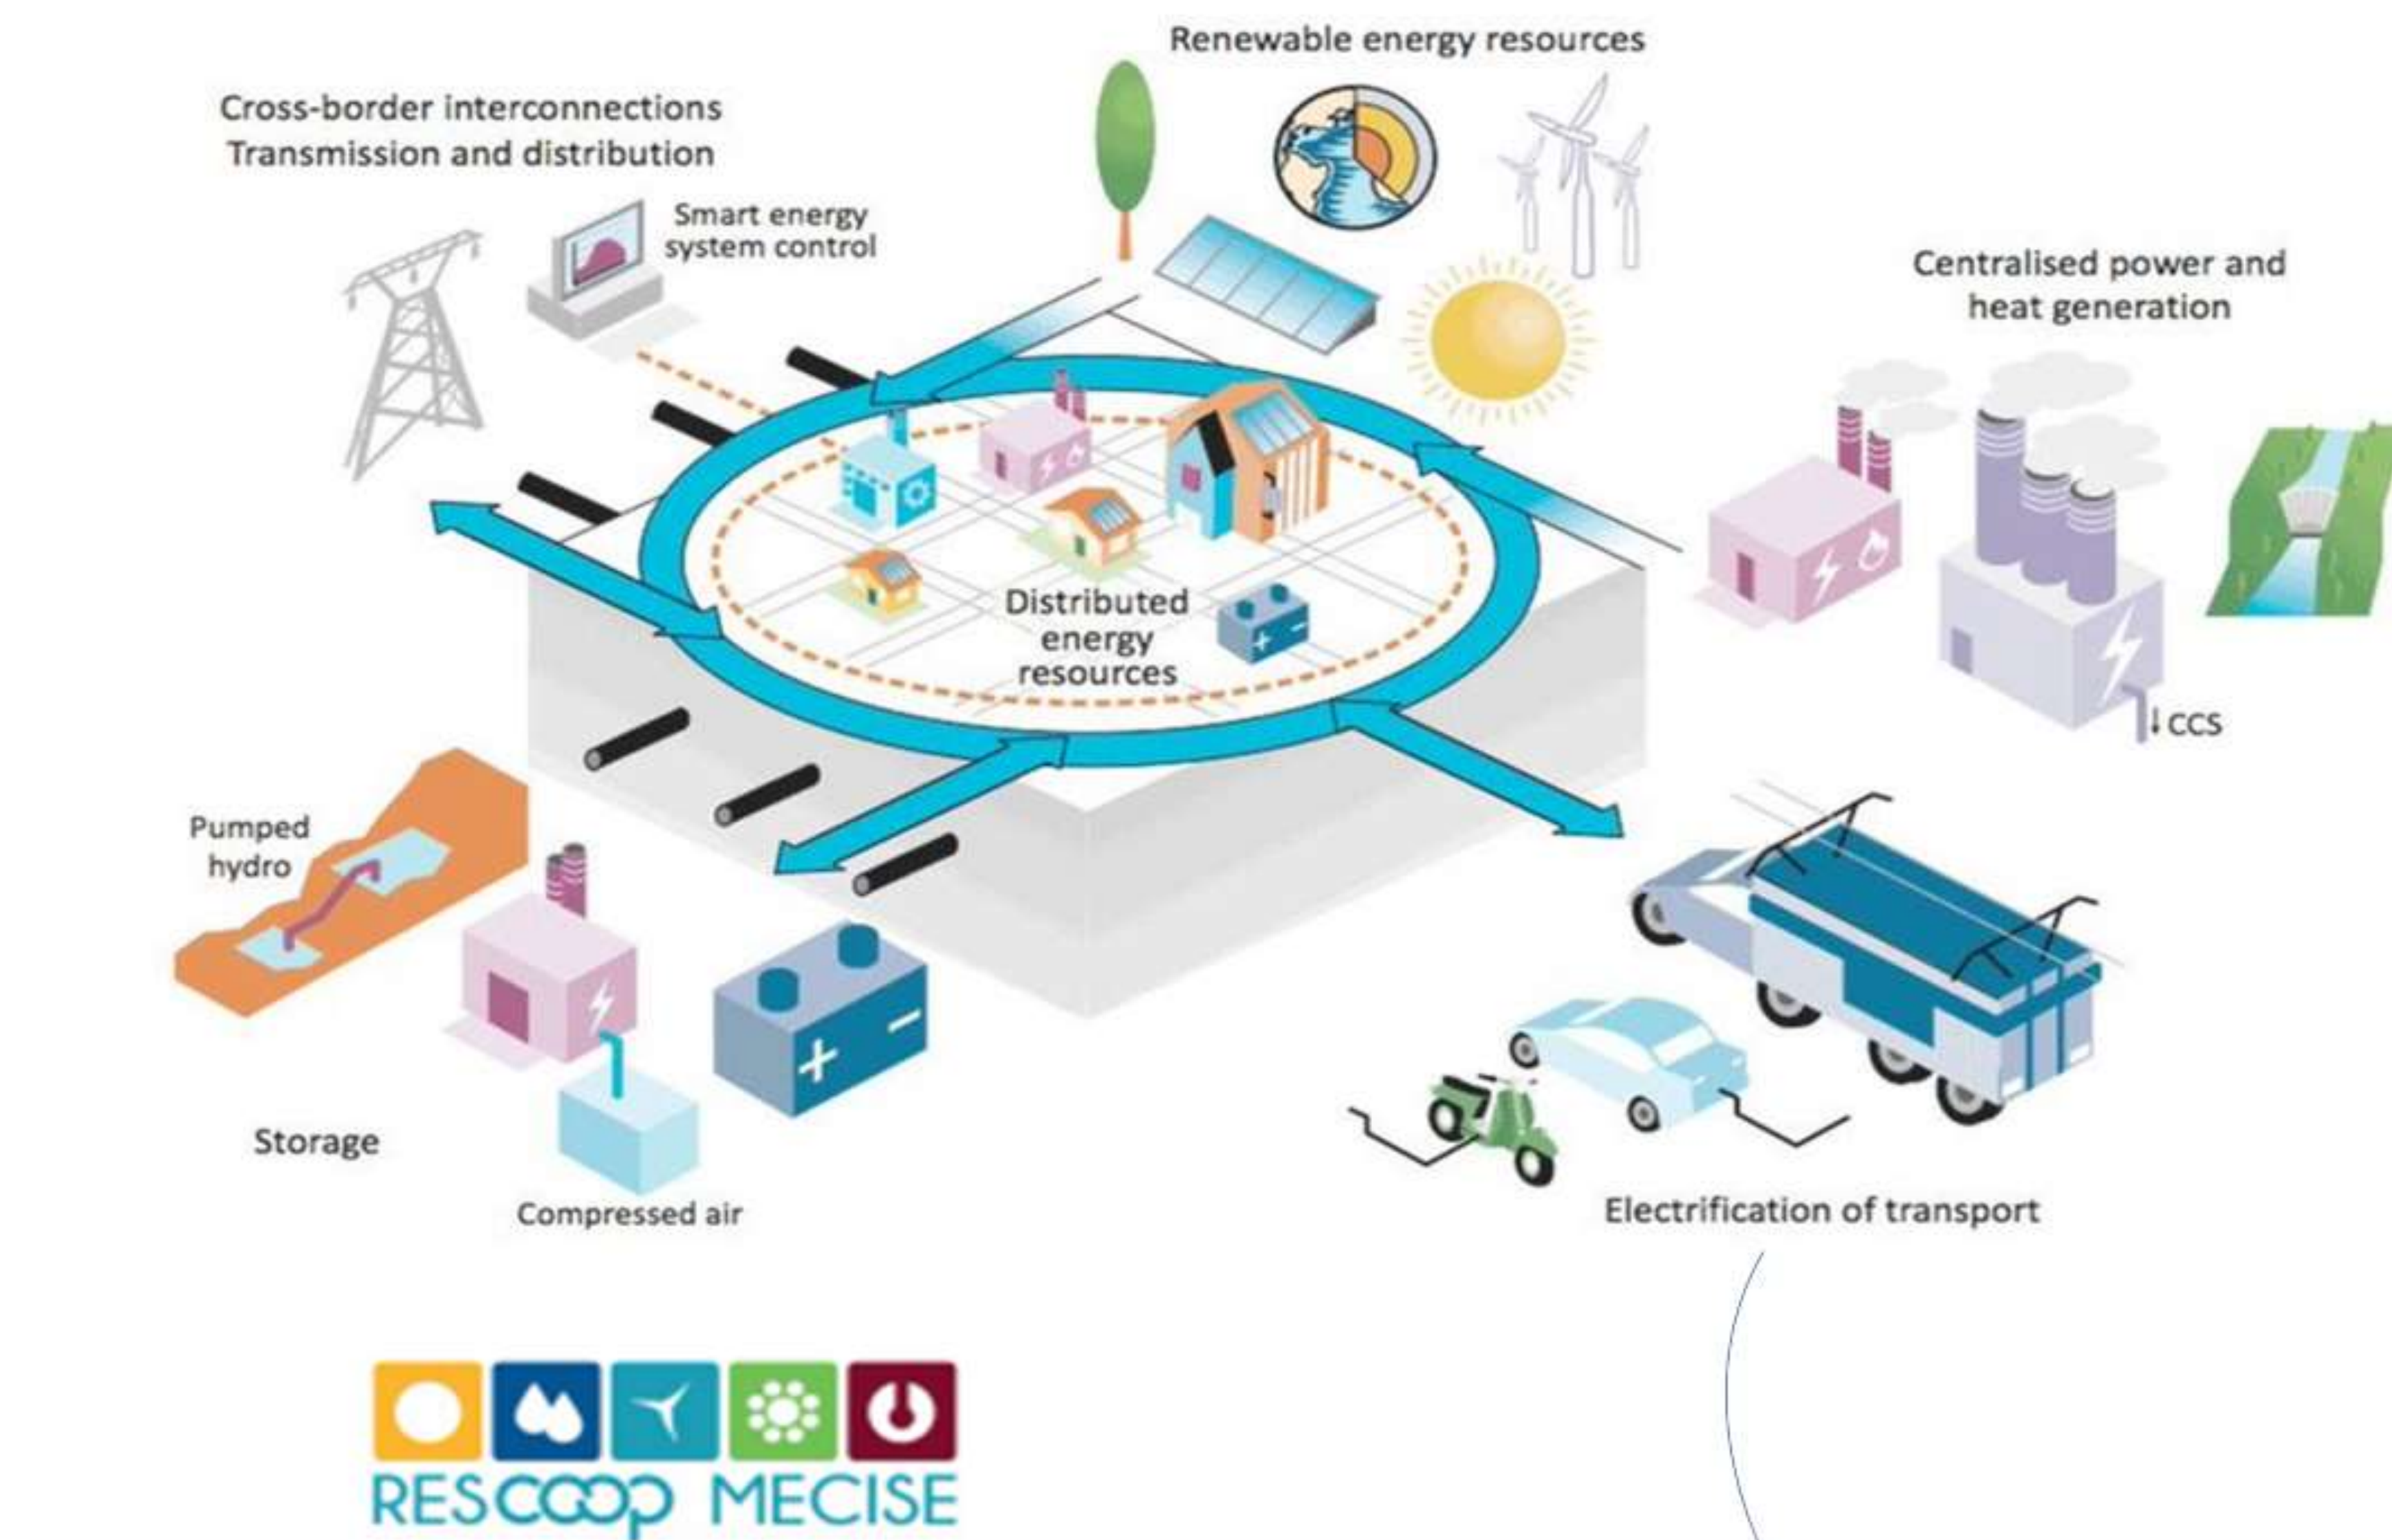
Renewable energy resources

Cross-border interconnections
Transmission and distribution

Smart energy system control

Centralised power and heat generation

Distributed energy resources

CCS

Pumped hydro

Storage

Compressed air

Electrification of transport

RESCOOP MECISE